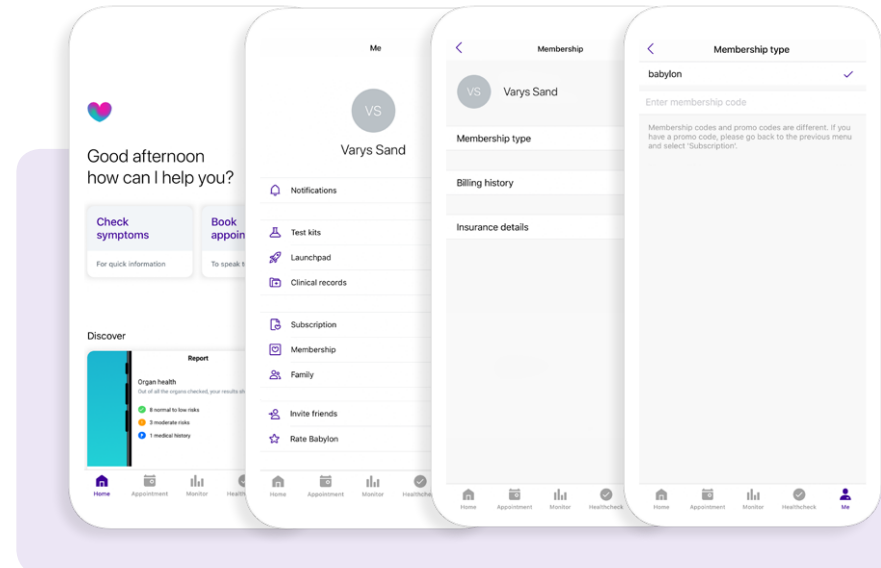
Good afternoon how can I help you?

Check symptoms
For quick information

Book appoin
To speak t

Discover

Report
Organ health
Out of all the organs checked, your results sh
6 normal to low risks
3 moderate risks
1 medical history

Home Appointment Monitor Healthc

Me

VS
Varys Sand

Notifications

Test kits
Launchpad
Clinical records

Subscription
Membership
Family

Invite friends
Rate Babylon

Home Appointment Monitor Healthche

Membership

VS
Varys Sand

Membership type

Billing history

Insurance details

Home Appointment Monitor Healthcheck

Membership type

babylon

Enter membership code

Membership codes and promo codes are different. If you have a promo code, please go back to the previous menu and select 'Subscription'.

Home Appointment Monitor Healthcheck Me